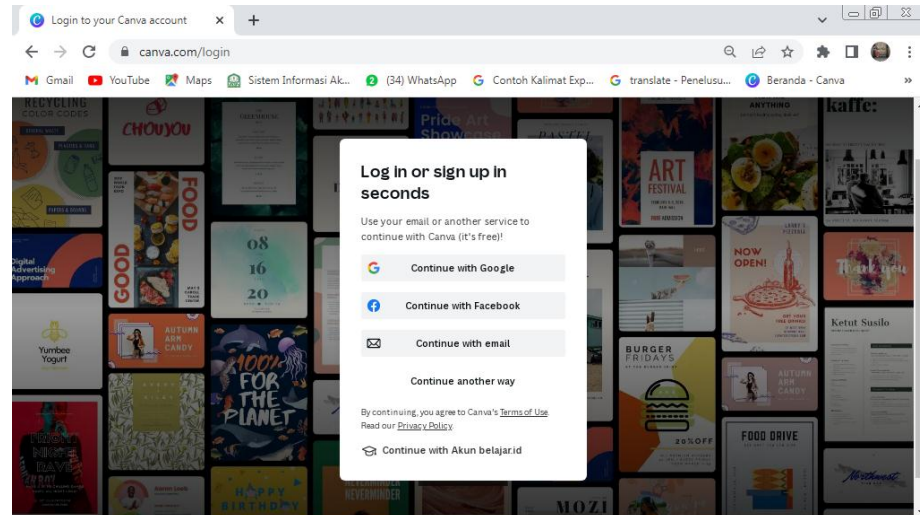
Login to your Canva account

canva.com/login

Gmail YouTube Maps Sistem Informasi Ak... (34) WhatsApp Contoh Kalimat Exp... translate - Penelusu... Beranda - Canva

RECYCLING COLOR CODES

CHOUYOU

FOOD

GOOD

08 16 20

Pride Art Showcase

ART FESTIVAL

ANYTHING

kaffe:

Digital Advertising Approach

NOW OPEN!

Thank you

Ketut Susilo

Yumbee Yogurt

AUTUMN ARM CANDY

FOR THE PLANET

BURGER FRIDAYS

20% OFF

AUTUMN ARM CANDY

FOOD DRIVE

HAPPY BIRTHDAY

NEVERMINDER

MOZI

Log in or sign up in seconds

Use your email or another service to continue with Canva (it's free)!

Continue with Google

Continue with Facebook

Continue with email

Continue another way

By continuing, you agree to Canva's Terms of Use Read our Privacy Policy.

Continue with Akun belajar.id